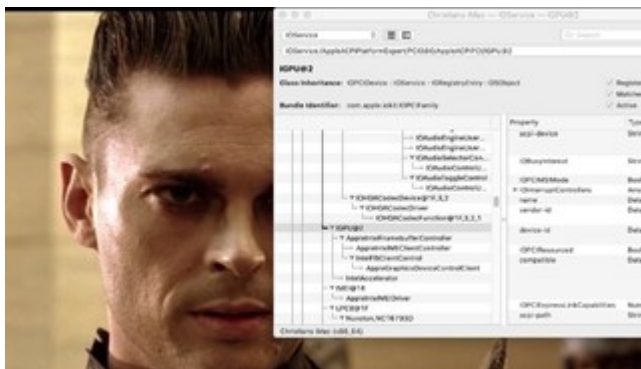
Christians iMac — IOService — IGPU@2

IOService

IOService:/AppleACPIPlatformExpert/PCI0@0/AppleACPIPCI/IGPU@2

IGPU@2

Class Inheritance: IOPCIDevice : IOService : IORegistryEntry : OSObject

Bundle Identifier: com.apple.iokit.IOPCIFamily

Registe
Matche
Active

IOAudioEngineUser...
IOAudioEngineUser...
IOAudioSelectorCon...
IOAudioControlU...
IOAudioToggleControl
IOAudioControlU...
IOHDACodecDevice@1F,3,2
IOHDACodecDriver
IOHDACodecFunction@1F,3,2,1
IGPU@2
AppleIntelFramebufferController
AppleIntelMEClientController
IntelFBClientControl
AppleGraphicsDeviceControlClient
IntelAccelerator
IMEI@16
AppleIntelMEIDriver
LPCB@1F
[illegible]

| Property | Typ |
|---|---|
| acpi-device | Stri |
| IOBusyInterest | Stri |
| IOPCIMSIMode | Boo |
| IOInterruptControllers | Arra |
| name | Data |
| vendor-id | Data |
| device-id | Data |
| IOPCIResourced | Boo |
| compatible | Data |
| IOPCIExpressLinkCapabilities | Num |
| acpi-path | Stri |

Christians iMac (x86_64)